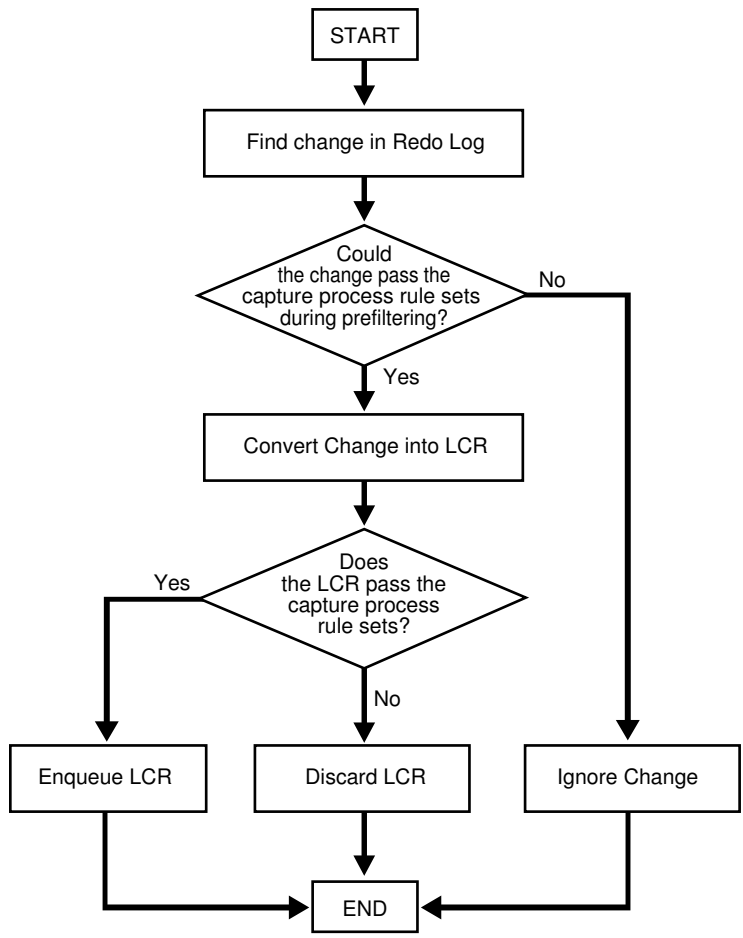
START

Find change in Redo Log

Could the change pass the capture process rule sets during prefiltering?

No

Yes

Convert Change into LCR

Does the LCR pass the capture process rule sets?

Yes

No

Enqueue LCR

Discard LCR

Ignore Change

END